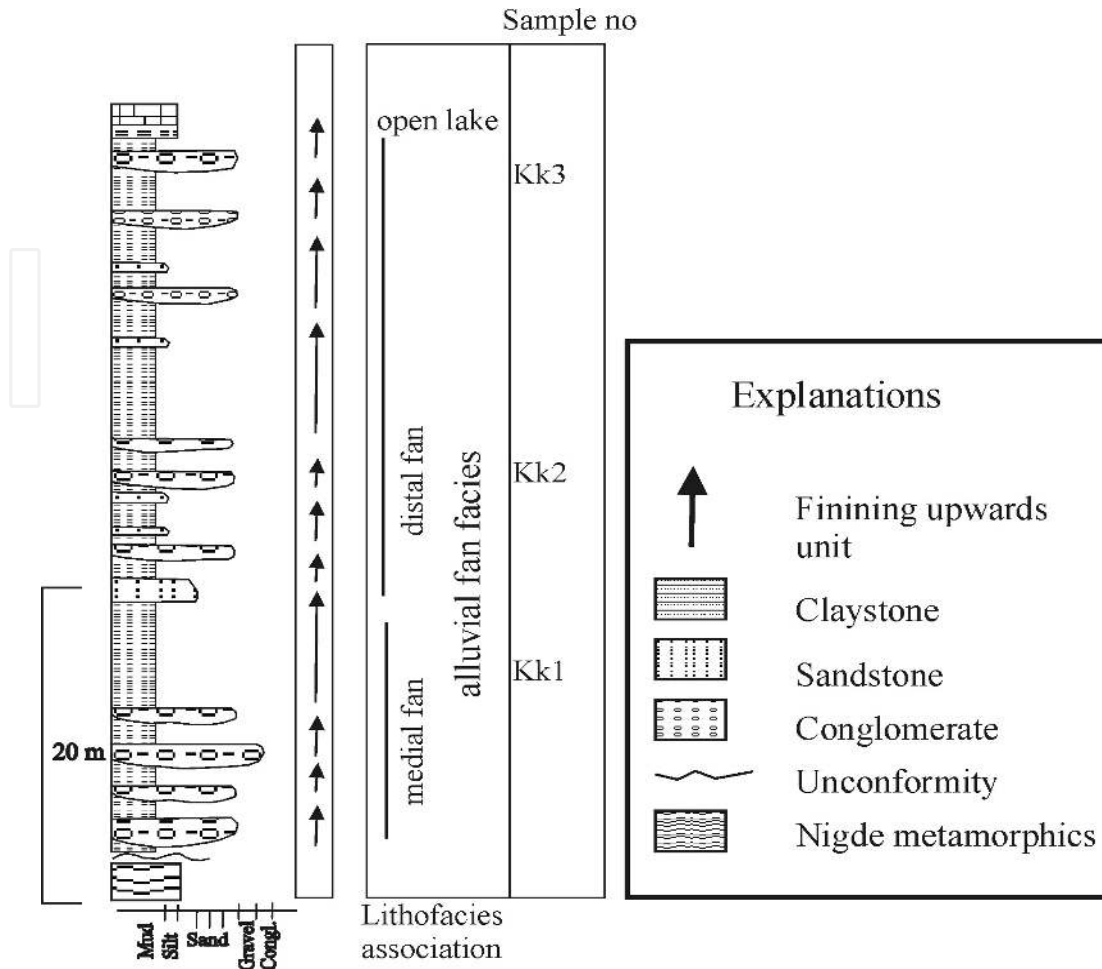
Sample no

open lake

Kk3

distal fan

alluvial fan facies

Kk2

medial fan

Kk1

20 m

Mud Silt Sand Gravel Congl.

Lithofacies association

Explanations

Finining upwards unit

Claystone

Sandstone

Conglomerate

Unconformity

Nigde metamorphics